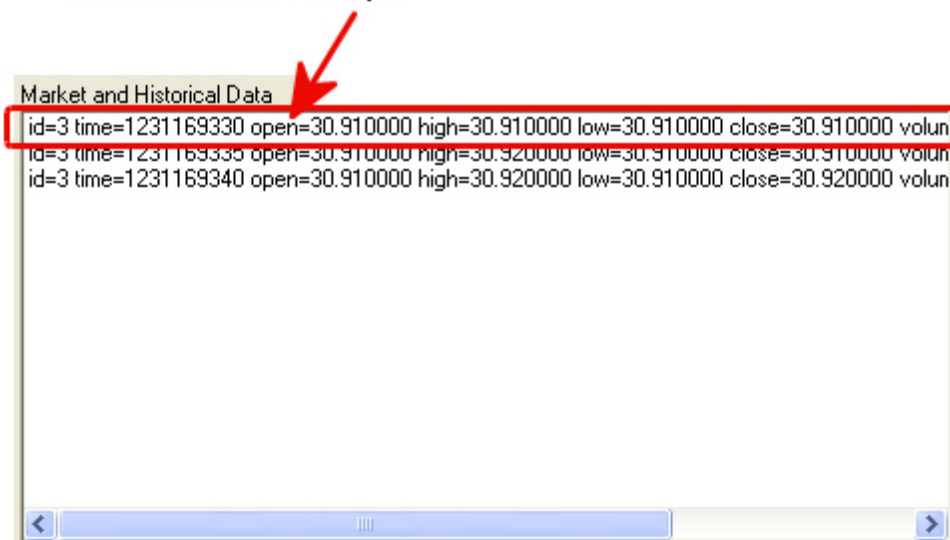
Market and Historical Data

id=3 time=1231169330 open=30.910000 high=30.910000 low=30.910000 close=30.910000 volun
id=3 time=1231169335 open=30.910000 high=30.920000 low=30.910000 close=30.910000 volun
id=3 time=1231169340 open=30.910000 high=30.920000 low=30.910000 close=30.920000 volun